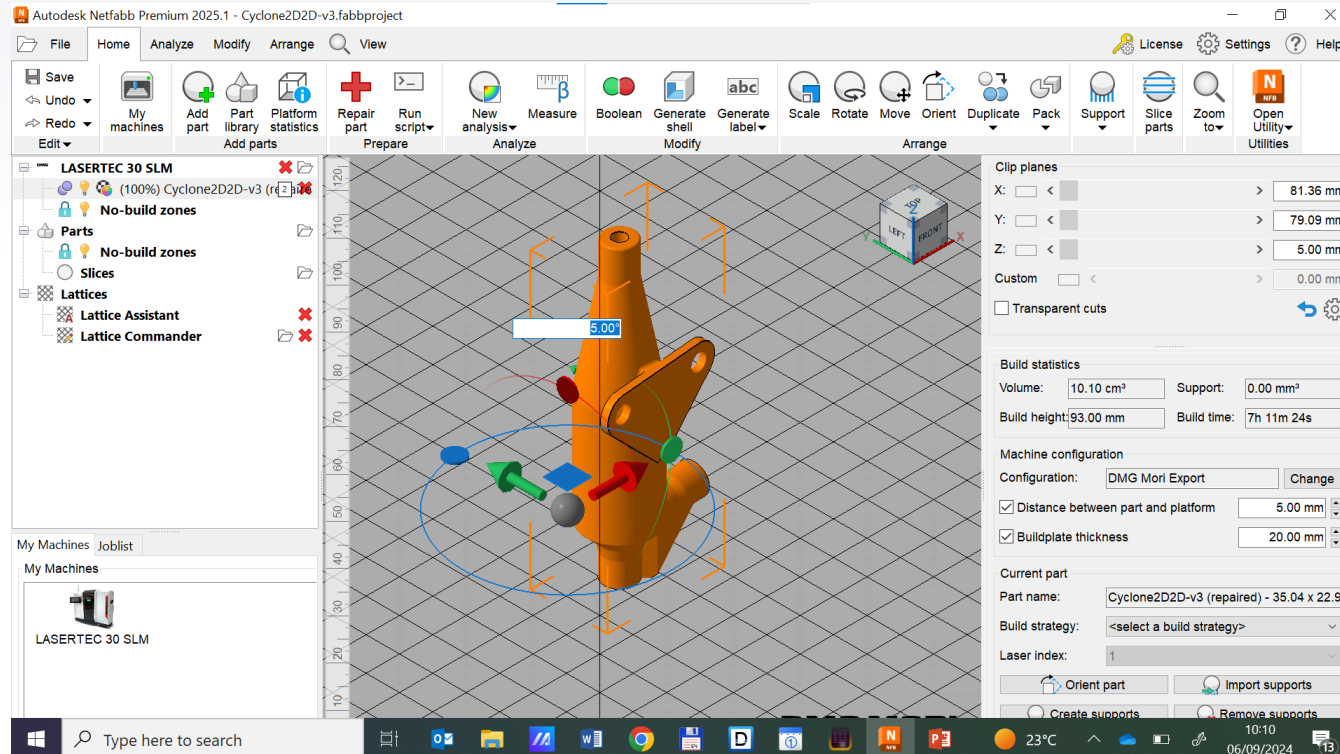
Autodesk Netfabb Premium 2025.1 - Cyclone2D2D-v3.fabbproject

File Home Analyze Modify Arrange View

License Settings Help

Save
Undo
Redo
Edit

My machines

Add part
Part library
Platform statistics
Add parts

Repair part
Run script
Prepare

New analysis
Measure
Analyze

Boolean
Generate shell
Generate label
Modify

Scale
Rotate
Move
Orient
Duplicate
Pack
Arrange

Support

Slice parts

Zoom to

Open Utility
Utilities

LASERTEC 30 SLM
(100%) Cyclone2D2D-v3 (re
No-build zones
Parts
No-build zones
Slices
Lattices
Lattice Assistant
Lattice Commander

My Machines Joblist
My Machines
LASERTEC 30 SLM

5.00°

120 110 100 90 80 70 60 50 40 30 20 10

TOP LEFT FRONT

Clip planes
X: 81.36 mm
Y: 79.09 mm
Z: 5.00 mm
Custom 0.00 mm
Transparent cuts

Build statistics
Volume: 10.10 cm³
Support: 0.00 mm³
Build height: 93.00 mm
Build time: 7h 11m 24s

Machine configuration
Configuration: DMG Mori Export
Change
Distance between part and platform 5.00 mm
Buildplate thickness 20.00 mm

Current part
Part name: Cyclone2D2D-v3 (repaired) - 35.04 x 22.9
Build strategy: <select a build strategy>
Laser index: 1
Orient part
Import supports
Create supports
Remove supports

Type here to search
23°C
10:10
06/09/2024